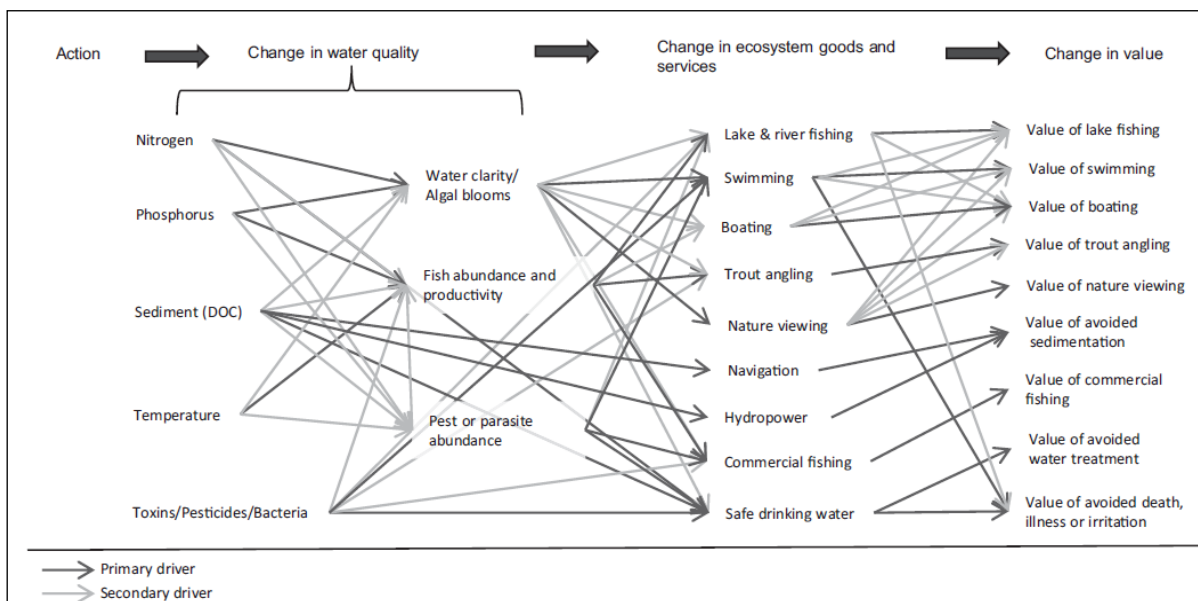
Action

Change in water quality

Change in ecosystem goods and services

Change in value

Nitrogen

Phosphorus

Sediment (DOC)

Temperature

Toxins/Pesticides/Bacteria

Water clarity/ Algal blooms

Fish abundance and productivity

Pest or parasite abundance

Lake & river fishing

Swimming

Boating

Trout angling

Nature viewing

Navigation

Hydropower

Commercial fishing

Safe drinking water

Value of lake fishing

Value of swimming

Value of boating

Value of trout angling

Value of nature viewing

Value of avoided sedimentation

Value of commercial fishing

Value of avoided water treatment

Value of avoided death, illness or irritation

Primary driver

Secondary driver